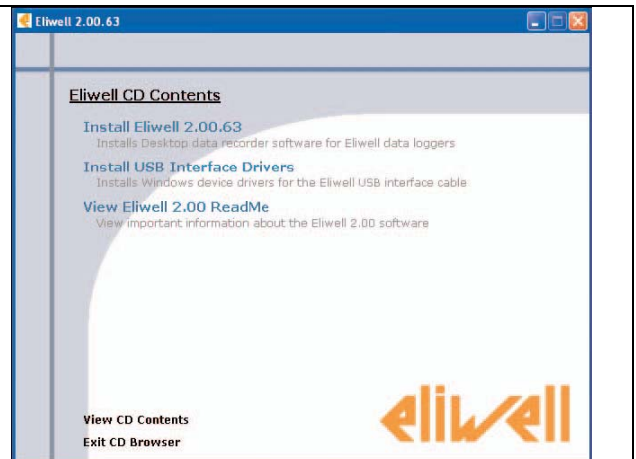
Eliwell 2.00.63

Eliwell CD Contents

Install Eliwell 2.00.63
Installs Desktop data recorder software for Eliwell data loggers

Install USB Interface Drivers
Installs Windows device drivers for the Eliwell USB interface cable

View Eliwell 2.00 ReadMe
View important information about the Eliwell 2.00 software

View CD Contents
Exit CD Browser

eliwell